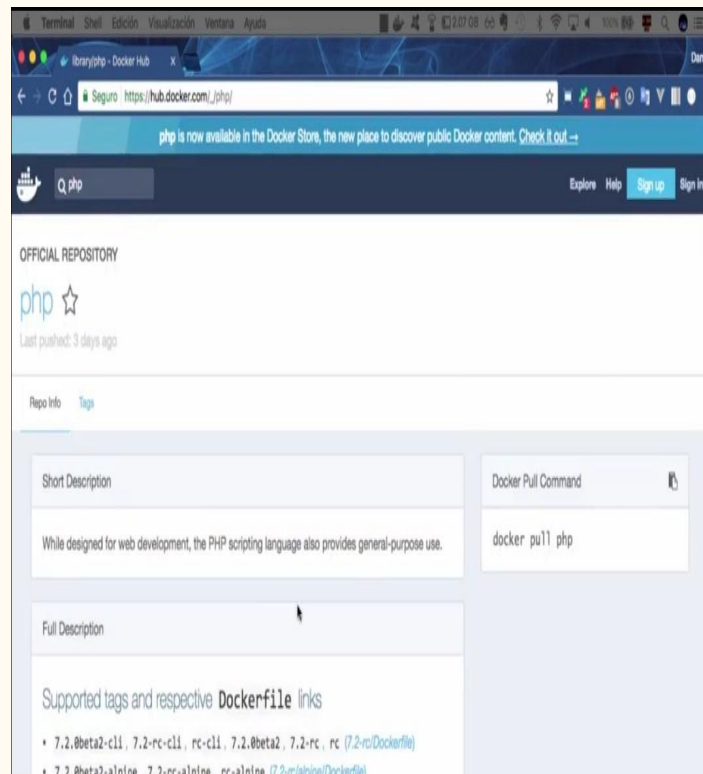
Terminal Shell Edición Visualización Ventana Ayuda

library/php - Docker Hub

Seguro https://hub.docker.com/_/php/

php is now available in the Docker Store, the new place to discover public Docker content. Check it out →

php

Explore Help Sign up Sign in

OFFICIAL REPOSITORY

php ☆

Last pushed: 3 days ago

Repo Info Tags

Short Description

While designed for web development, the PHP scripting language also provides general-purpose use.

Docker Pull Command

docker pull php

Full Description

Supported tags and respective Dockerfile links

• 7.2.0beta2-cli, 7.2-rc-cli, rc-cli, 7.2.0beta2, 7.2-rc, rc (7.2-rc/Dockerfile)

• 7.2.0beta2-alpine, 7.2-rc-alpine, rc-alpine (7.2-rc/alpine/Dockerfile)